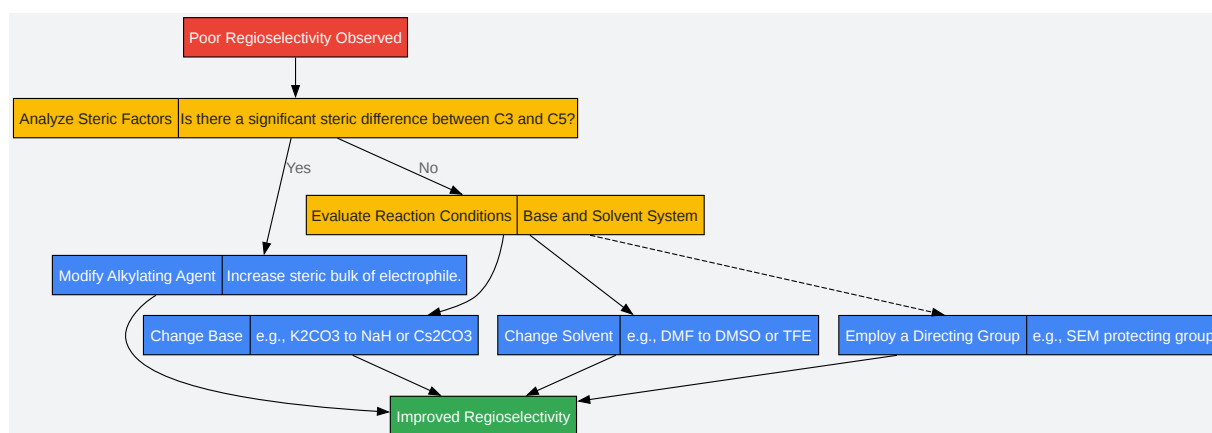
Poor Regioselectivity Observed

Analyze Steric Factors | Is there a significant steric difference between C3 and C5?

Yes

No

Evaluate Reaction Conditions | Base and Solvent System

Modify Alkylating Agent | Increase steric bulk of electrophile.

Change Base | e.g., K2CO3 to NaH or Cs2CO3

Change Solvent | e.g., DMF to DMSO or TFE

Employ a Directing Group | e.g., SEM protecting group

Improved Regioselectivity